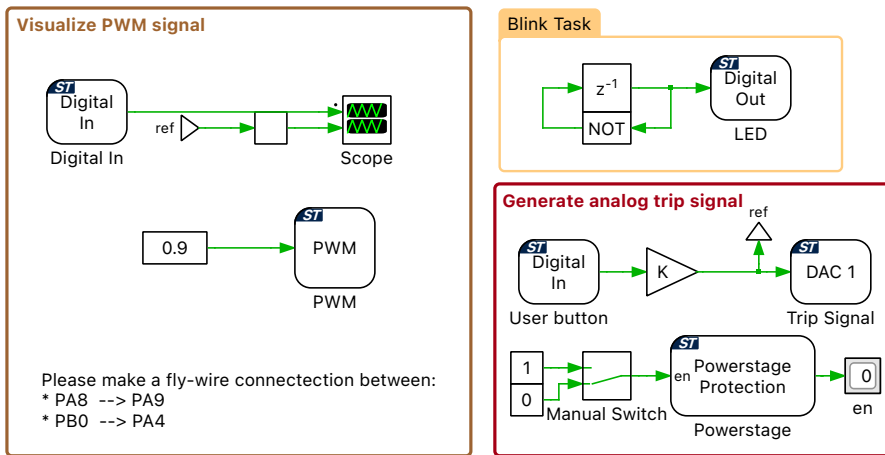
Visualize PWM signal

ST
Digital In

Digital In

ref

Scope

0.9

ST
PWM

PWM

Please make a fly-wire connectection between:
* PA8 --> PA9
* PB0 --> PA4

Blink Task

$z^{-1}$

NOT

ST
Digital Out

LED

Generate analog trip signal

ref

ST
Digital In

User button

K

ST
DAC 1

Trip Signal

1

0

Manual Switch

ST
en

Powerstage Protection

Powerstage

0

en